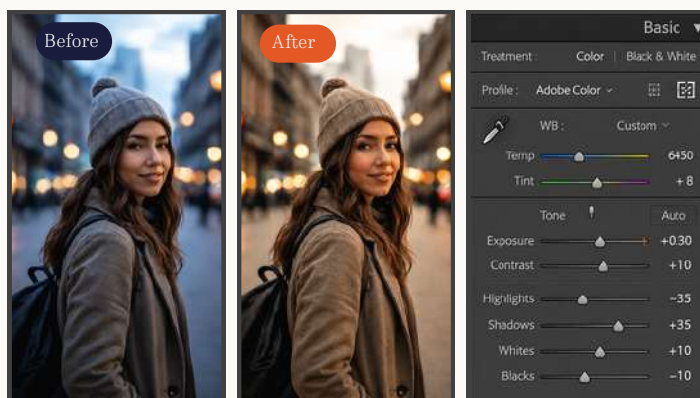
Before

After

Basic

Treatment : Color | Black & White

Profile : Adobe Color

WB : Custom

Temp 6450

Tint + 8

Tone Auto

Exposure +0.30

Contrast +10

Highlights −35

Shadows +35

Whites +10

Blacks −10